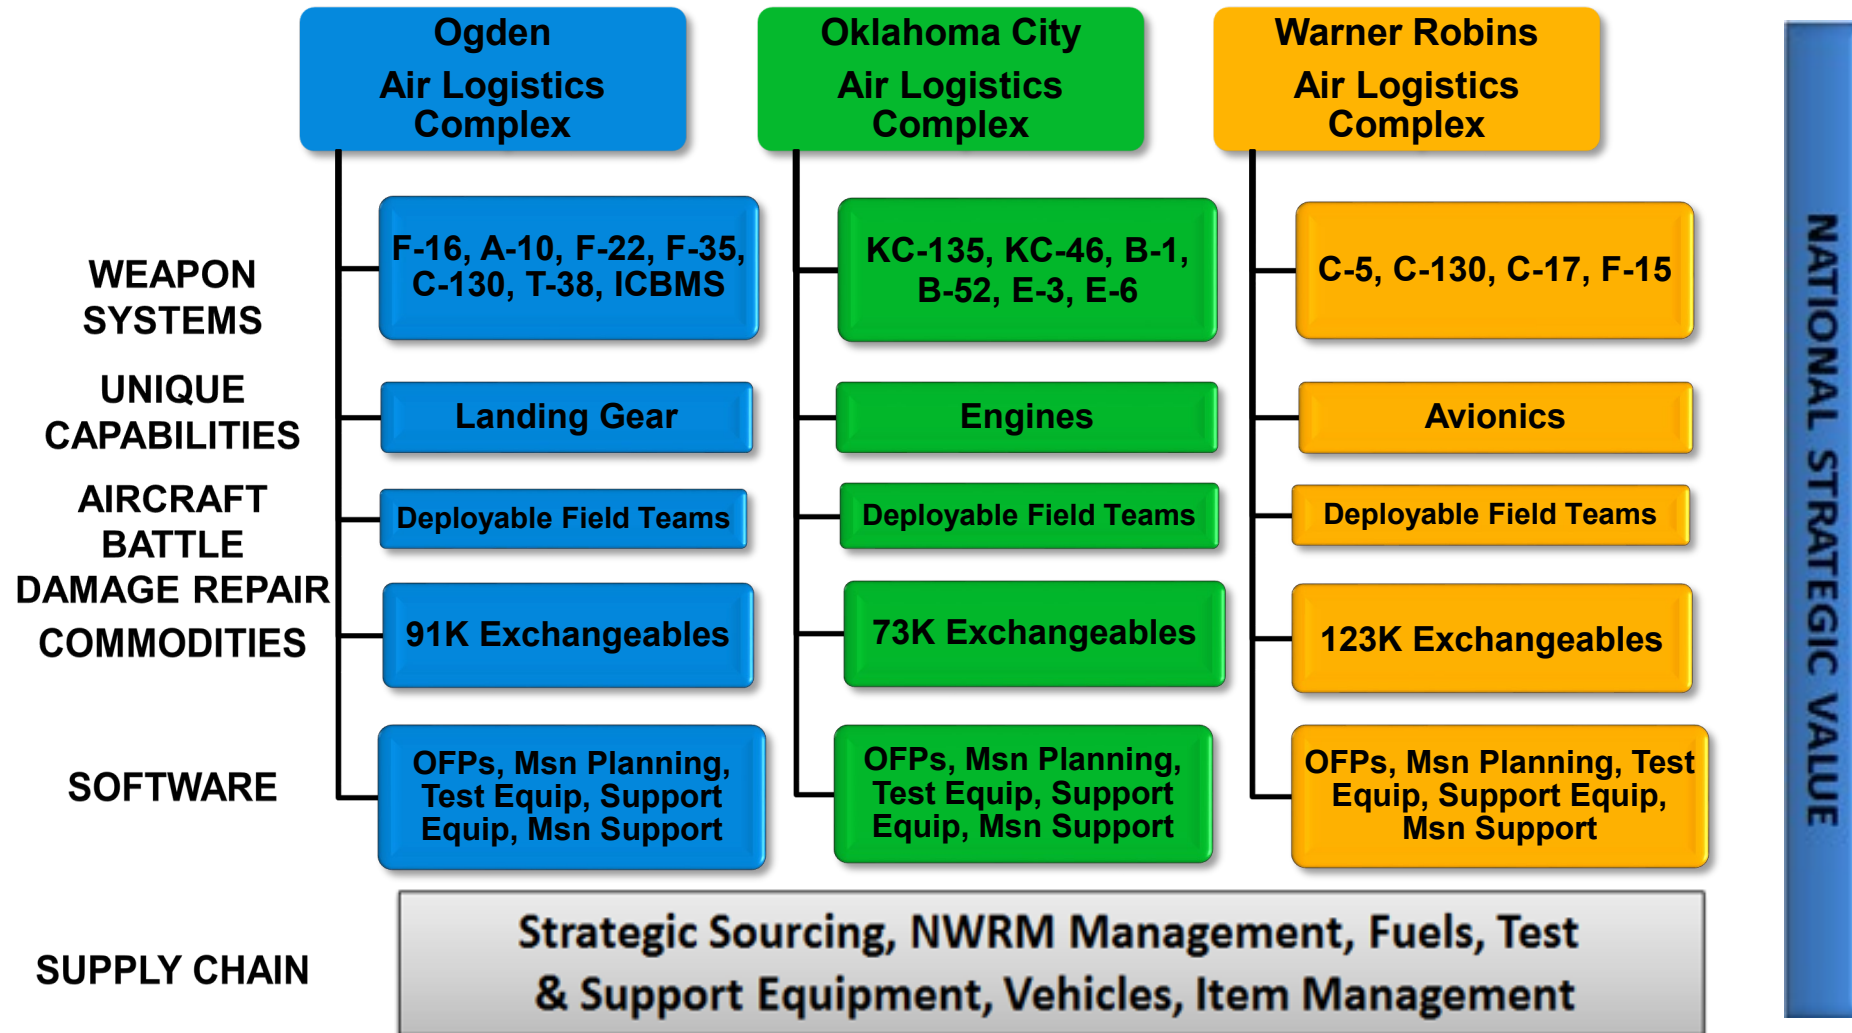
| | Ogden Air Logistics Complex | Oklahoma City Air Logistics Complex | Warner Robins Air Logistics Complex |
|---|---|---|---|
| WEAPON SYSTEMS | F-16, A-10, F-22, F-35, C-130, T-38, ICBMS | KC-135, KC-46, B-1, B-52, E-3, E-6 | C-5, C-130, C-17, F-15 |
| UNIQUE CAPABILITIES | Landing Gear | Engines | Avionics |
| AIRCRAFT BATTLE DAMAGE REPAIR | Deployable Field Teams | Deployable Field Teams | Deployable Field Teams |
| COMMODITIES | 91K Exchangeables | 73K Exchangeables | 123K Exchangeables |
| SOFTWARE | OFPs, Msn Planning, Test Equip, Support Equip, Msn Support | OFPs, Msn Planning, Test Equip, Support Equip, Msn Support | OFPs, Msn Planning, Test Equip, Support Equip, Msn Support |

SUPPLY CHAIN

Strategic Sourcing, NWRM Management, Fuels, Test & Support Equipment, Vehicles, Item Management

NATIONAL STRATEGIC VALUE